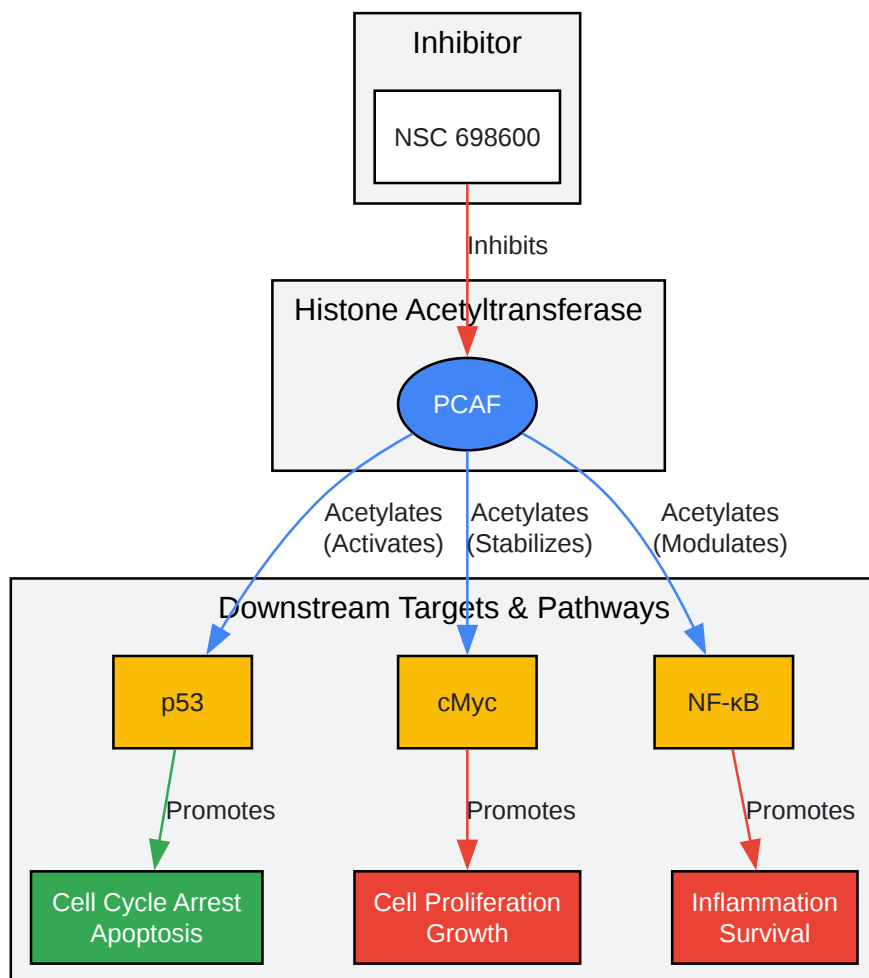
Inhibitor

NSC 698600

Inhibits

Histone Acetyltransferase

PCAF

Acetylates (Activates)

Acetylates (Stabilizes)

Acetylates (Modulates)

Downstream Targets & Pathways

p53

cMyc

NF-κB

Promotes

Promotes

Promotes

Cell Cycle Arrest Apoptosis

Cell Proliferation Growth

Inflammation Survival